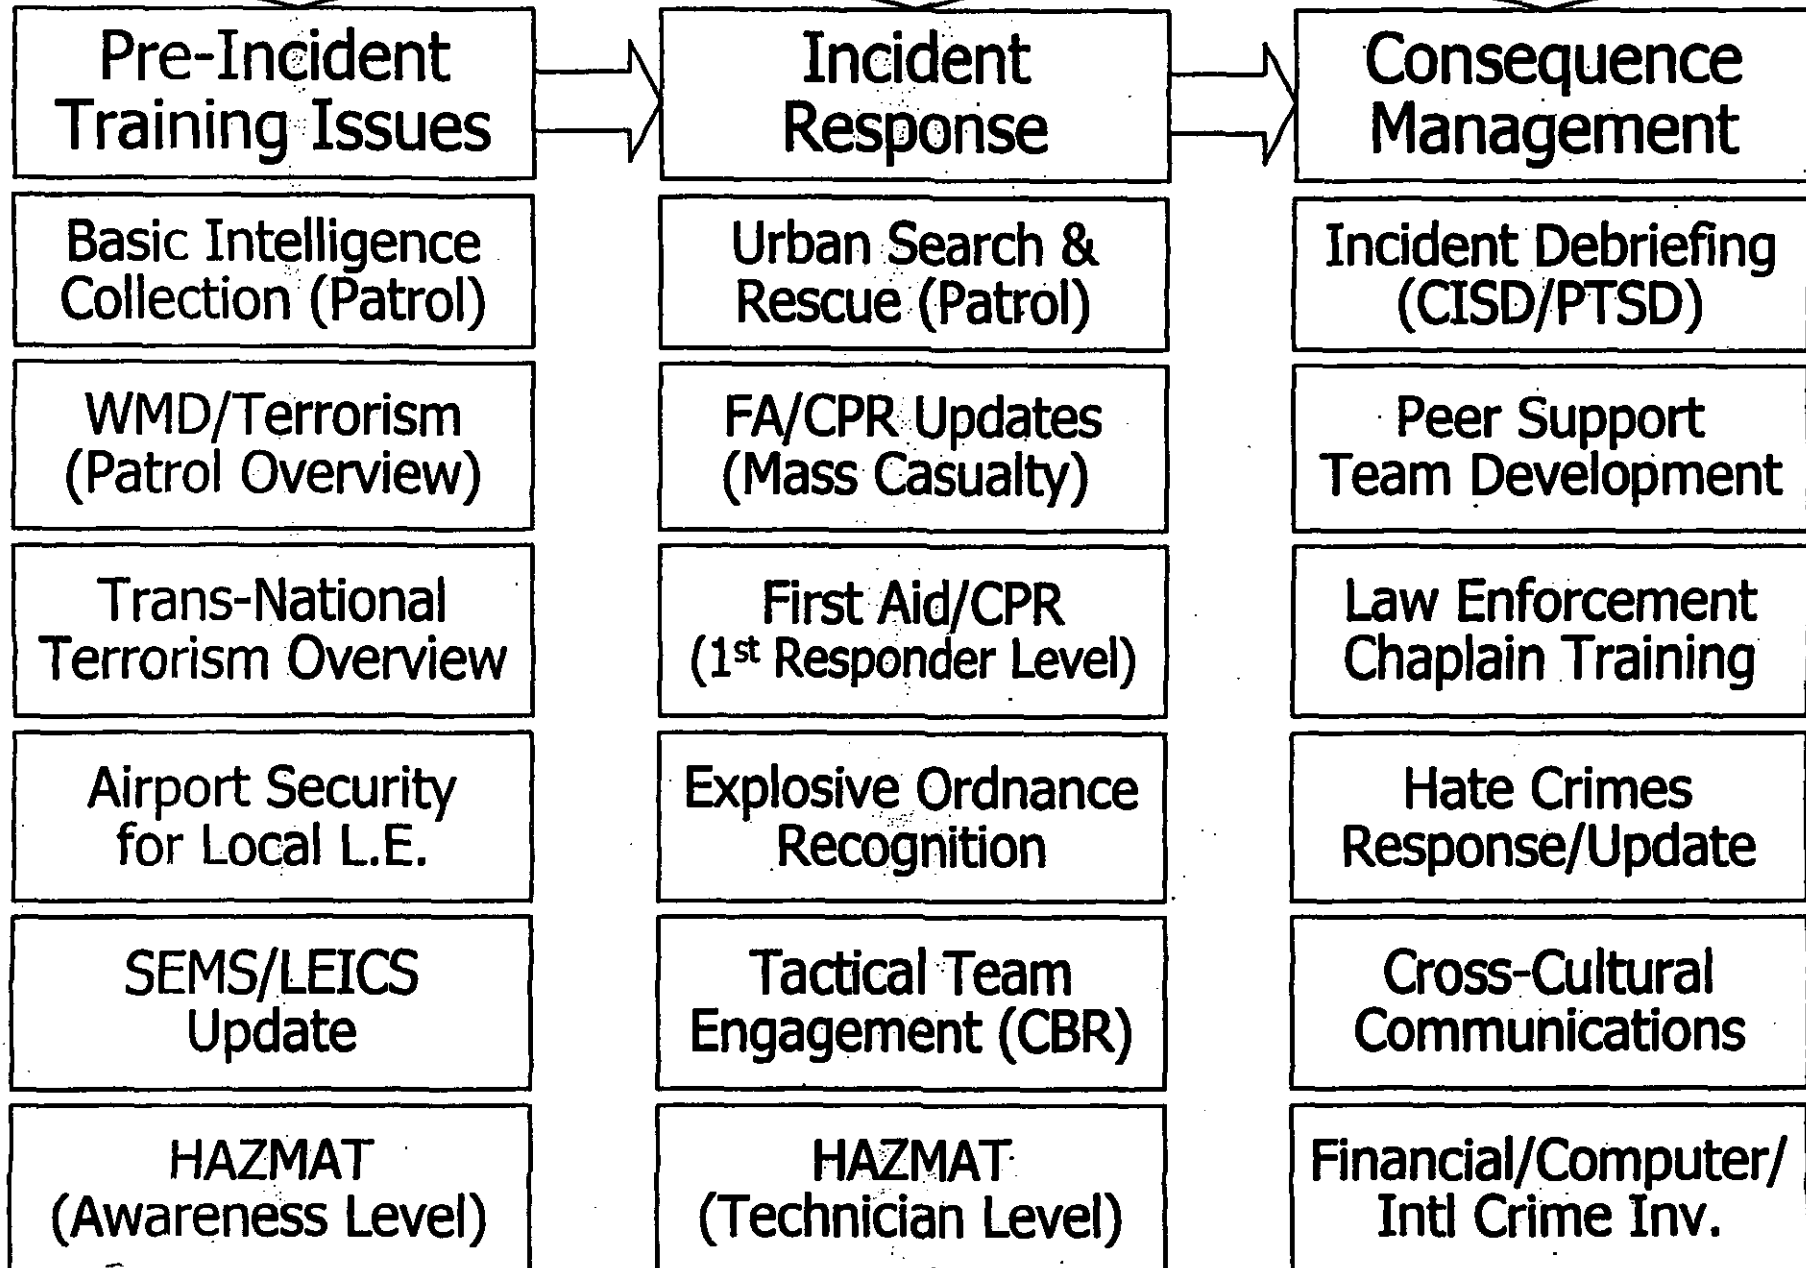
Pre-Incident Training Issues

Basic Intelligence Collection (Patrol)

WMD/Terrorism (Patrol Overview)

Trans-National Terrorism Overview

Airport Security for Local L.E.

SEMS/LEICS Update

HAZMAT (Awareness Level)

Incident Response

Urban Search & Rescue (Patrol)

FA/CPR Updates (Mass Casualty)

First Aid/CPR ($1^{st}$ Responder Level)

Explosive Ordnance Recognition

Tactical Team Engagement (CBR)

HAZMAT (Technician Level)

Consequence Management

Incident Debriefing (CISD/PTSD)

Peer Support Team Development

Law Enforcement Chaplain Training

Hate Crimes Response/Update

Cross-Cultural Communications

Financial/Computer/ Intl Crime Inv.